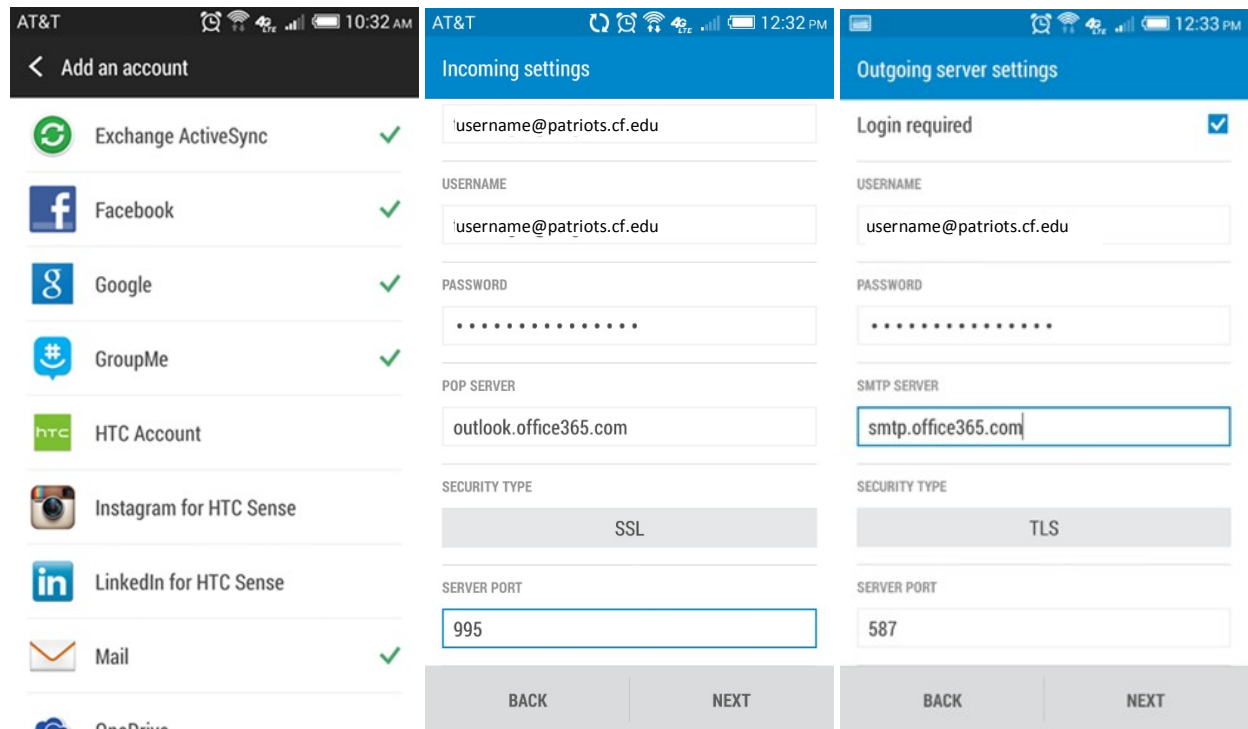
AT&T 10:32 AM
Add an account
Exchange ActiveSync
Facebook
Google
GroupMe
HTC Account
Instagram for HTC Sense
LinkedIn for HTC Sense
Mail
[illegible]

AT&T 12:32 PM
Incoming settings
username@patriots.cf.edu
USERNAME
username@patriots.cf.edu
PASSWORD
•••••••••••••••
POP SERVER
outlook.office365.com
SECURITY TYPE
SSL
SERVER PORT
995
BACK
NEXT

12:33 PM
Outgoing server settings
Login required
USERNAME
username@patriots.cf.edu
PASSWORD
•••••••••••••••
SMTP SERVER
smtp.office365.com
SECURITY TYPE
TLS
SERVER PORT
587
BACK
NEXT